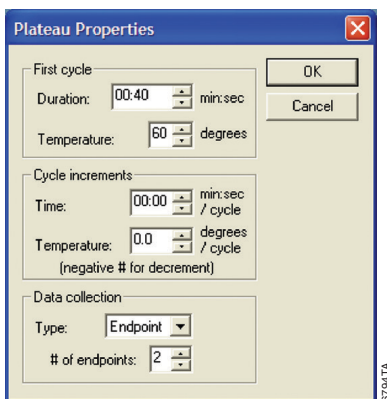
Plateau Properties

First cycle

Duration: 00:40 min:sec

Temperature: 60 degrees

OK

Cancel

Cycle increments

Time: 00:00 min:sec / cycle

Temperature: 0.0 degrees / cycle

(negative # for decrement)

Data collection

Type: Endpoint

# of endpoints: 2

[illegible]ATA